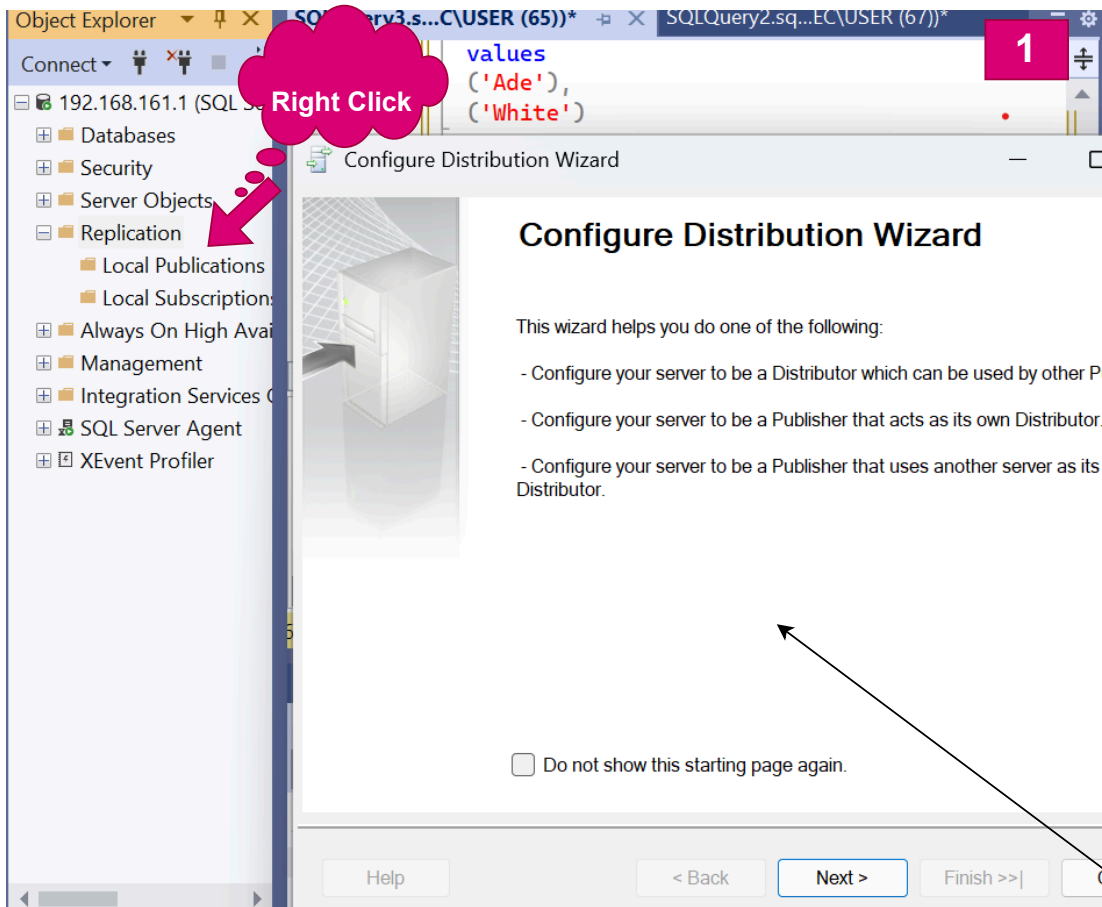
Object Explorer

SQLQuery3.s...C\USER (65))*

SQLQuery2.sq...EC\USER (67))*

Connect

values
('Ade'),
('White')

1

Right Click

192.168.161.1 (SQL Se

Databases

Security

Server Objects

Replication

Local Publications

Local Subscriptions

Always On High Avai

Management

Integration Services C

SQL Server Agent

XEvent Profiler

Configure Distribution Wizard

Configure Distribution Wizard

This wizard helps you do one of the following:

- Configure your server to be a Distributor which can be used by other P

- Configure your server to be a Publisher that acts as its own Distributor.

- Configure your server to be a Publisher that uses another server as its Distributor.

Do not show this starting page again.

Help

< Back

Next >

Finish >>|

C